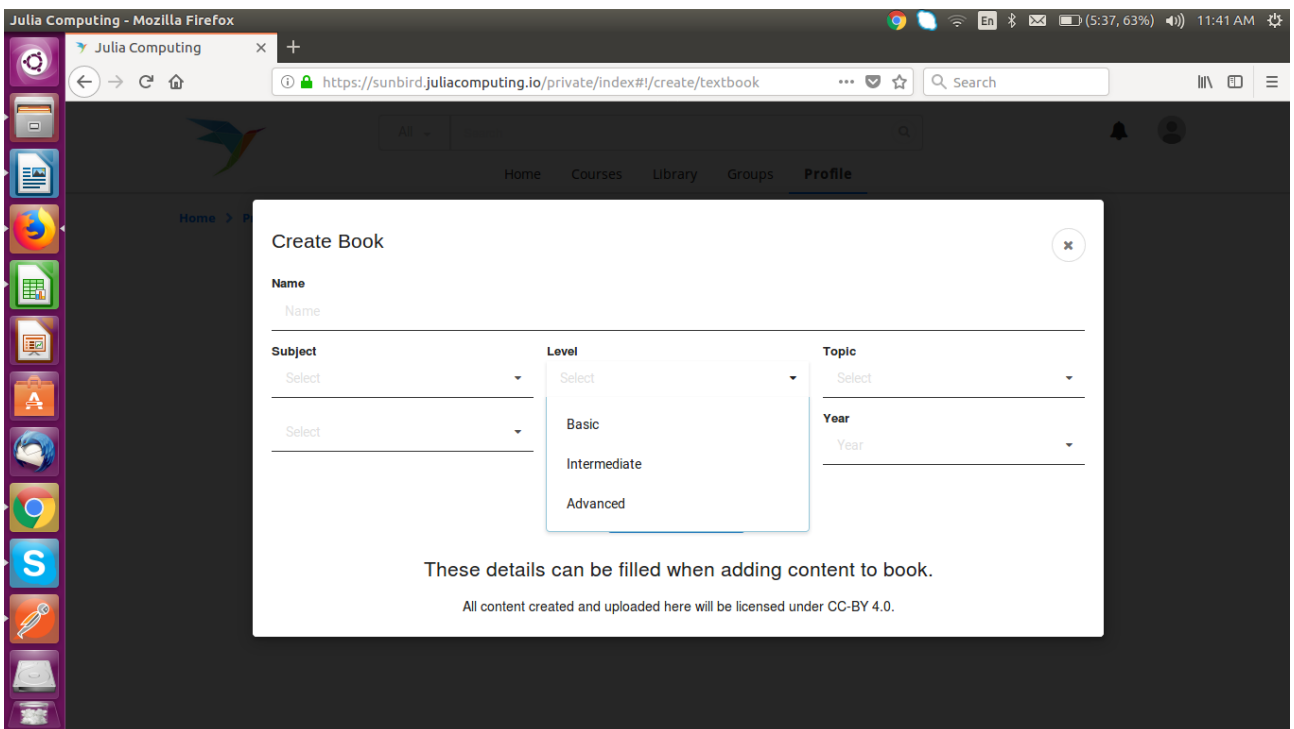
Julia Computing - Mozilla Firefox

En (5:37, 63%) 11:41 AM

Julia Computing ×
+

https://sunbird.juliacomputing.io/private/index#!/create/textbook

Search

All

Home Courses Library Groups Profile

Home > P

Create Book
×

Name
Name

Subject
Select

Level
Select

Topic
Select

Select

Basic
Intermediate
Advanced

Year
Year

These details can be filled when adding content to book.

All content created and uploaded here will be licensed under CC-BY 4.0.